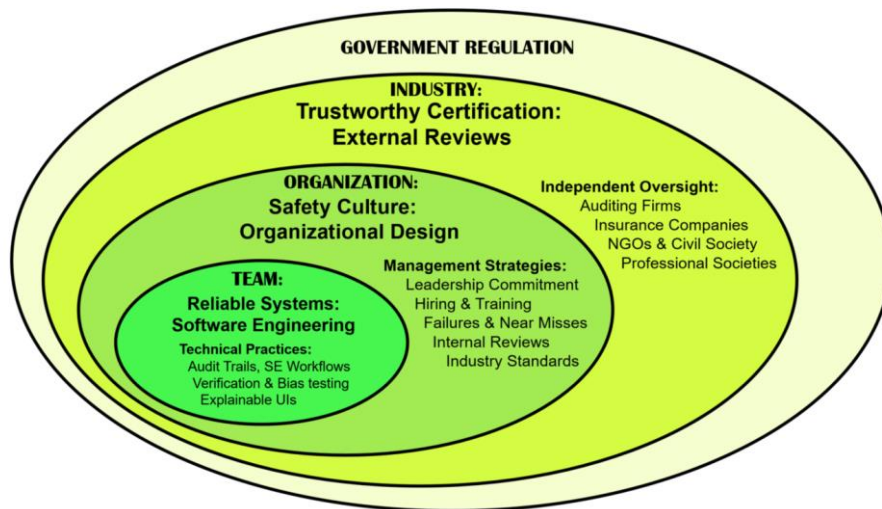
GOVERNMENT REGULATION

INDUSTRY:
Trustworthy Certification:
External Reviews

Independent Oversight:
Auditing Firms
Insurance Companies
NGOs & Civil Society
Professional Societies

ORGANIZATION:
Safety Culture:
Organizational Design

Management Strategies:
Leadership Commitment
Hiring & Training
Failures & Near Misses
Internal Reviews
Industry Standards

TEAM:
Reliable Systems:
Software Engineering

Technical Practices:
Audit Trails, SE Workflows
Verification & Bias testing
Explainable UIs